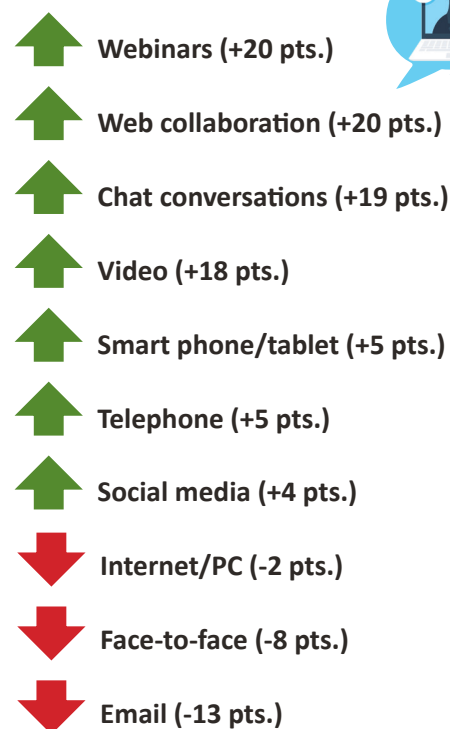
Webinars (+20 pts.)

Web collaboration (+20 pts.)

Chat conversations (+19 pts.)

Video (+18 pts.)

Smart phone/tablet (+5 pts.)

Telephone (+5 pts.)

Social media (+4 pts.)

Internet/PC (-2 pts.)

Face-to-face (-8 pts.)

Email (-13 pts.)